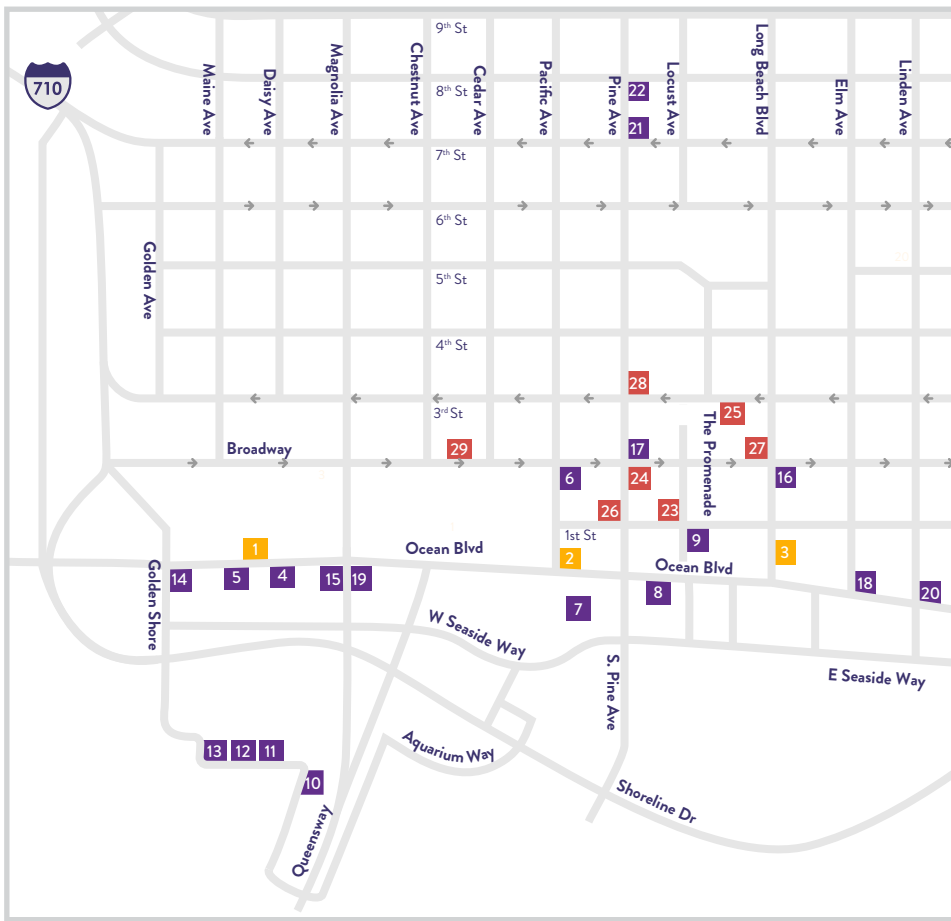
710

Maine Ave
Daisy Ave
Magnolia Ave
Chestnut Ave
9$^{th}$ St
8$^{th}$ St
Cedar Ave
Pacific Ave
Pine Ave
22
21
Locust Ave
Long Beach Blvd
Elm Ave
Linden Ave

7$^{th}$ St
6$^{th}$ St
Golden Ave
5$^{th}$ St
4$^{th}$ St
28
3$^{rd}$ St
25
The Promenade
Broadway
29
17
27
6
24
16
26
23
1st St
9
1
Ocean Blvd
2
3
Golden Shore
14
5
4
15
19
Ocean Blvd
8
18
20
7
W Seaside Way
S. Pine Ave
E Seaside Way
13
12
11
Aquarium Way
10
Shoreline Dr
Queensway